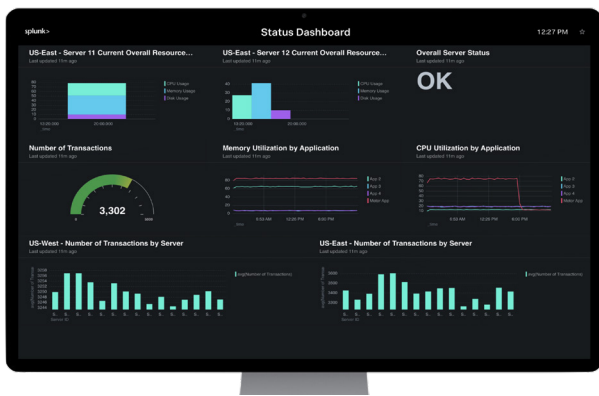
splunk>

Status Dashboard

12:27 PM

US-East - Server 11 Current Overall Resource...
Last updated 11m ago

CPU Usage
Memory Usage
Disk Usage

US-East - Server 12 Current Overall Resource...
Last updated 11m ago

CPU Usage
Memory Usage
Disk Usage

Overall Server Status
Last updated 11m ago

OK

Number of Transactions
Last updated 11m ago

3,302

Memory Utilization by Application
Last updated 11m ago

App 2
App 3
App 4
Mater App

6:52 AM
12:26 PM
6:00 PM

CPU Utilization by Application
Last updated 11m ago

App 2
App 3
App 4
Mater App

6:52 AM
12:26 PM
6:00 PM

US-West - Number of Transactions by Server
Last updated 11m ago

avg(Number of Transactions)

US-East - Number of Transactions by Server
Last updated 11m ago

avg(Number of Transactions)